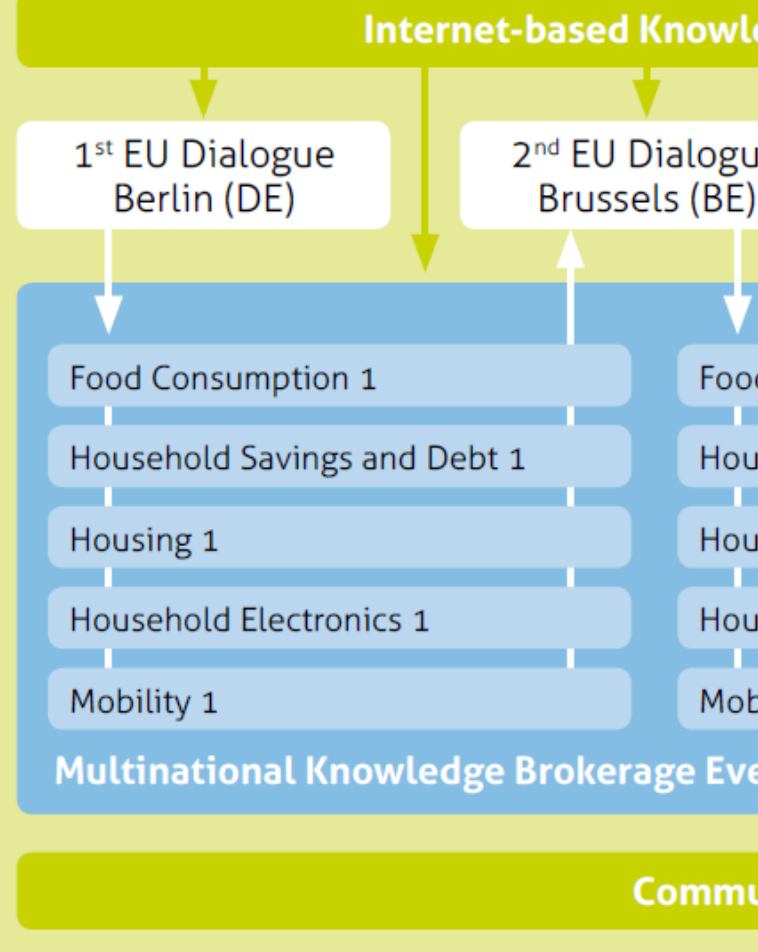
Internet-based Knowle

1$^{st}$ EU Dialogue Berlin (DE)

2$^{nd}$ EU Dialogu Brussels (BE)

Food Consumption 1

Household Savings and Debt 1

Housing 1

Household Electronics 1

Mobility 1

Food

Hou

Hou

Hou

Mob

Multinational Knowledge Brokerage Eve

Commu